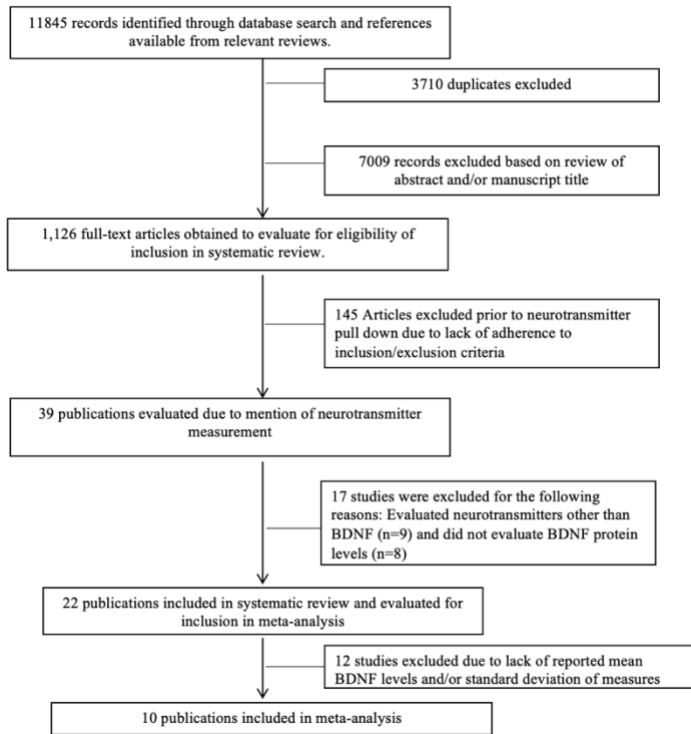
11845 records identified through database search and references available from relevant reviews.

3710 duplicates excluded

7009 records excluded based on review of abstract and/or manuscript title

1,126 full-text articles obtained to evaluate for eligibility of inclusion in systematic review.

145 Articles excluded prior to neurotransmitter pull down due to lack of adherence to inclusion/exclusion criteria

39 publications evaluated due to mention of neurotransmitter measurement

17 studies were excluded for the following reasons: Evaluated neurotransmitters other than BDNF (n=9) and did not evaluate BDNF protein levels (n=8)

22 publications included in systematic review and evaluated for inclusion in meta-analysis

12 studies excluded due to lack of reported mean BDNF levels and/or standard deviation of measures

10 publications included in meta-analysis